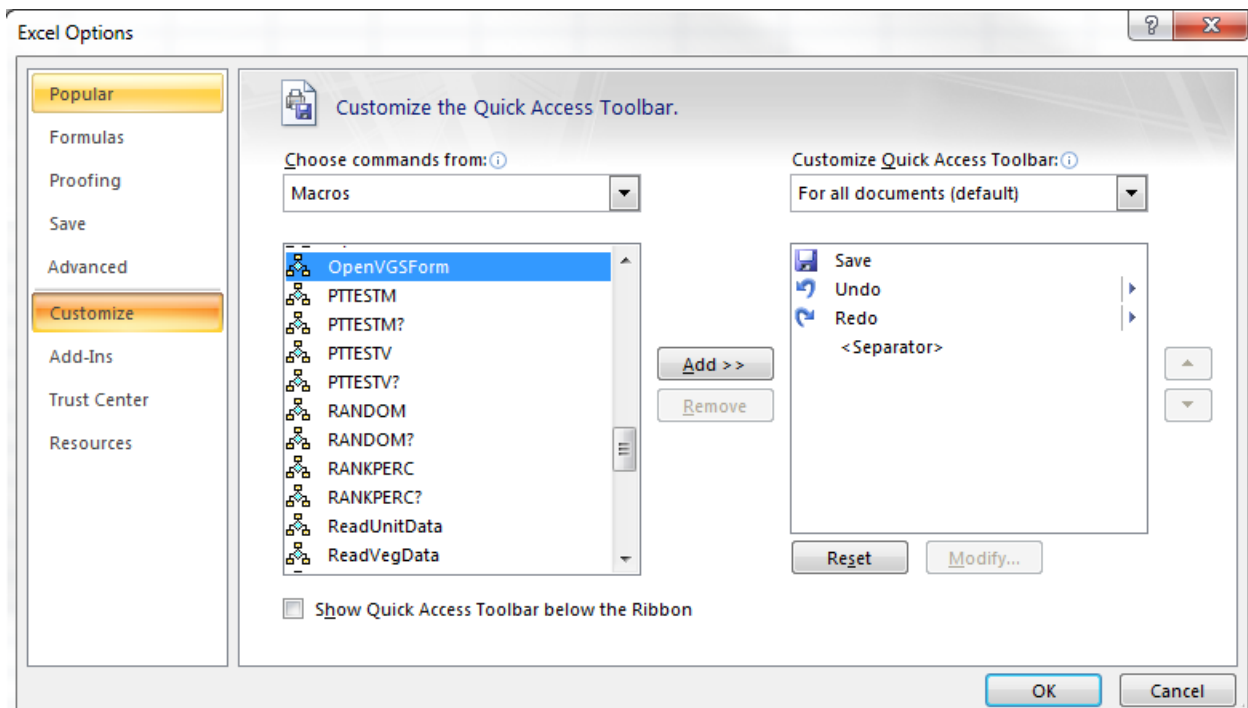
Excel Options

Popular
Formulas
Proofing
Save
Advanced
Customize
Add-Ins
Trust Center
Resources

Customize the Quick Access Toolbar.

Choose commands from:
Macros

OpenVGSForm
PTTESTM
PTTESTM?
PTTESTV
PTTESTV?
RANDOM
RANDOM?
RANKPERC
RANKPERC?
ReadUnitData
ReadVegData

Add >>
Remove

Customize Quick Access Toolbar:
For all documents (default)

Save
Undo
Redo
<Separator>

Reset
Modify...

Show Quick Access Toolbar below the Ribbon

OK
Cancel